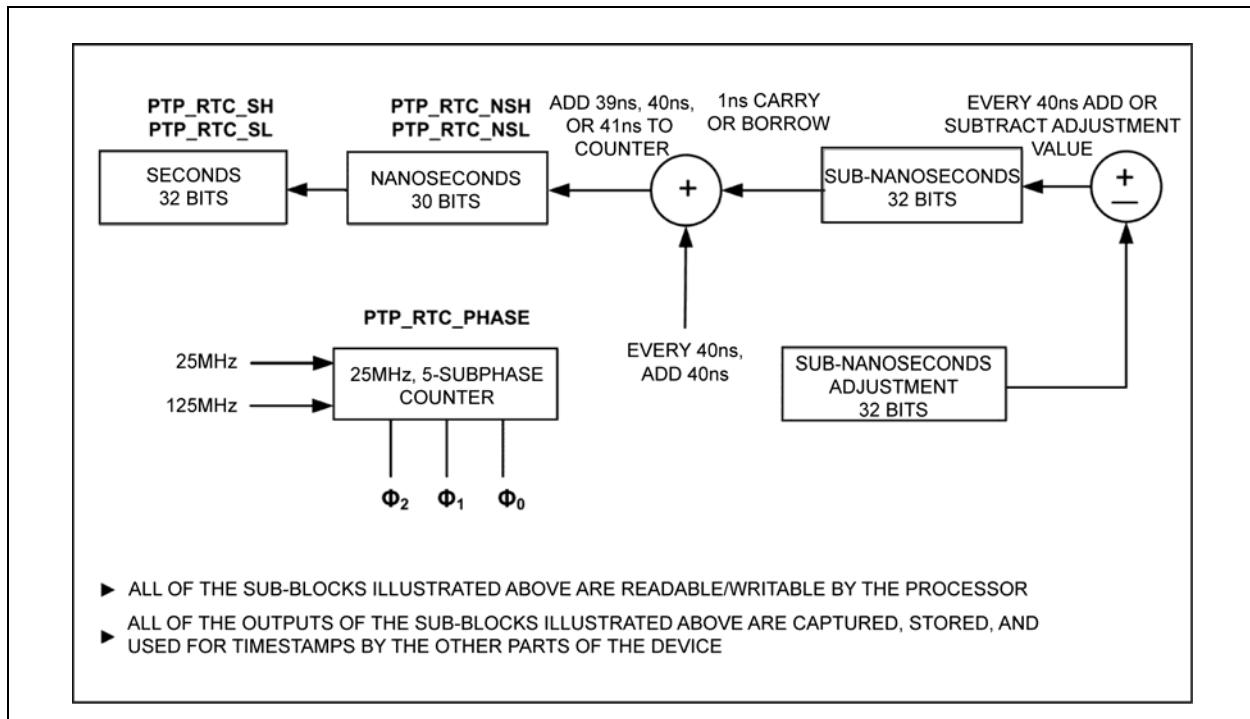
PTP_RTC_SH
PTP_RTC_SL

SECONDS
32 BITS

PTP_RTC_NSH
PTP_RTC_NSL

NANOSECONDS
30 BITS

ADD 39ns, 40ns, OR 41ns TO COUNTER

+

1ns CARRY OR BORROW

SUB-NANOSECONDS
32 BITS

EVERY 40ns ADD OR SUBTRACT ADJUSTMENT VALUE

+
—

PTP_RTC_PHASE

25MHz

125MHz

25MHz, 5-SUBPHASE COUNTER

$\Phi_2$ $\Phi_1$ $\Phi_0$

EVERY 40ns, ADD 40ns

SUB-NANOSECONDS ADJUSTMENT
32 BITS

► ALL OF THE SUB-BLOCKS ILLUSTRATED ABOVE ARE READABLE/WRITABLE BY THE PROCESSOR

► ALL OF THE OUTPUTS OF THE SUB-BLOCKS ILLUSTRATED ABOVE ARE CAPTURED, STORED, AND USED FOR TIMESTAMPS BY THE OTHER PARTS OF THE DEVICE